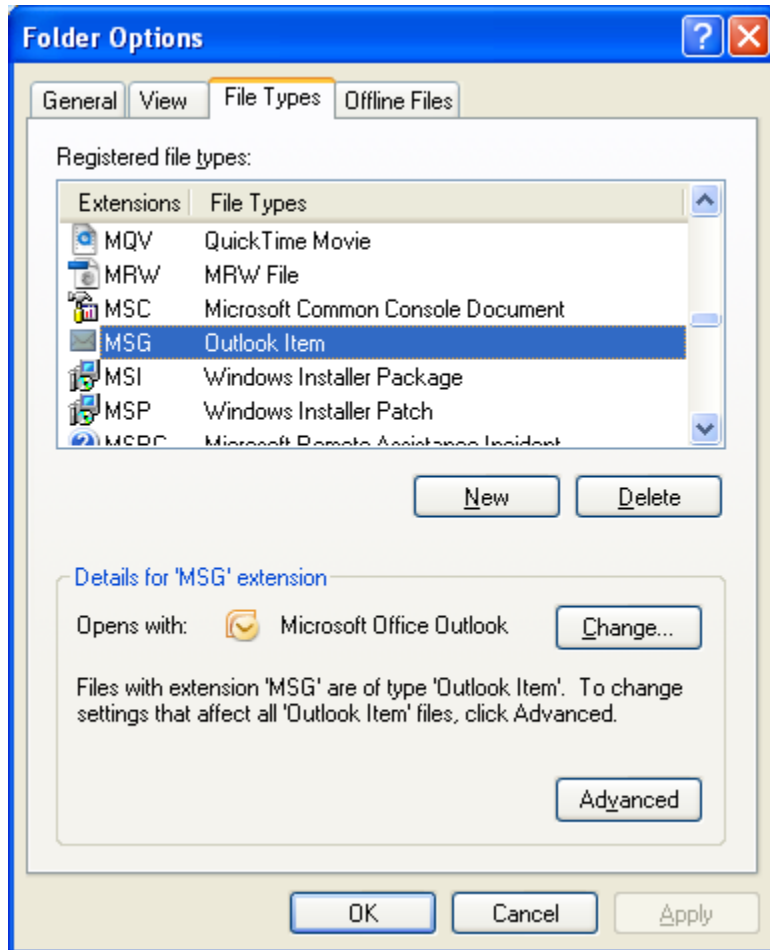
Folder Options

?

General View File Types Offline Files

Registered file types:

| Extensions | File Types |
|---|---|
| MQV | QuickTime Movie |
| MRW | MRW File |
| MSC | Microsoft Common Console Document |
| MSG | Outlook Item |
| MSI | Windows Installer Package |
| MSP | Windows Installer Patch |
| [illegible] | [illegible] |

New Delete

Details for 'MSG' extension

Opens with: Microsoft Office Outlook Change...

Files with extension 'MSG' are of type 'Outlook Item'. To change settings that affect all 'Outlook Item' files, click Advanced.

Advanced

OK Cancel Apply